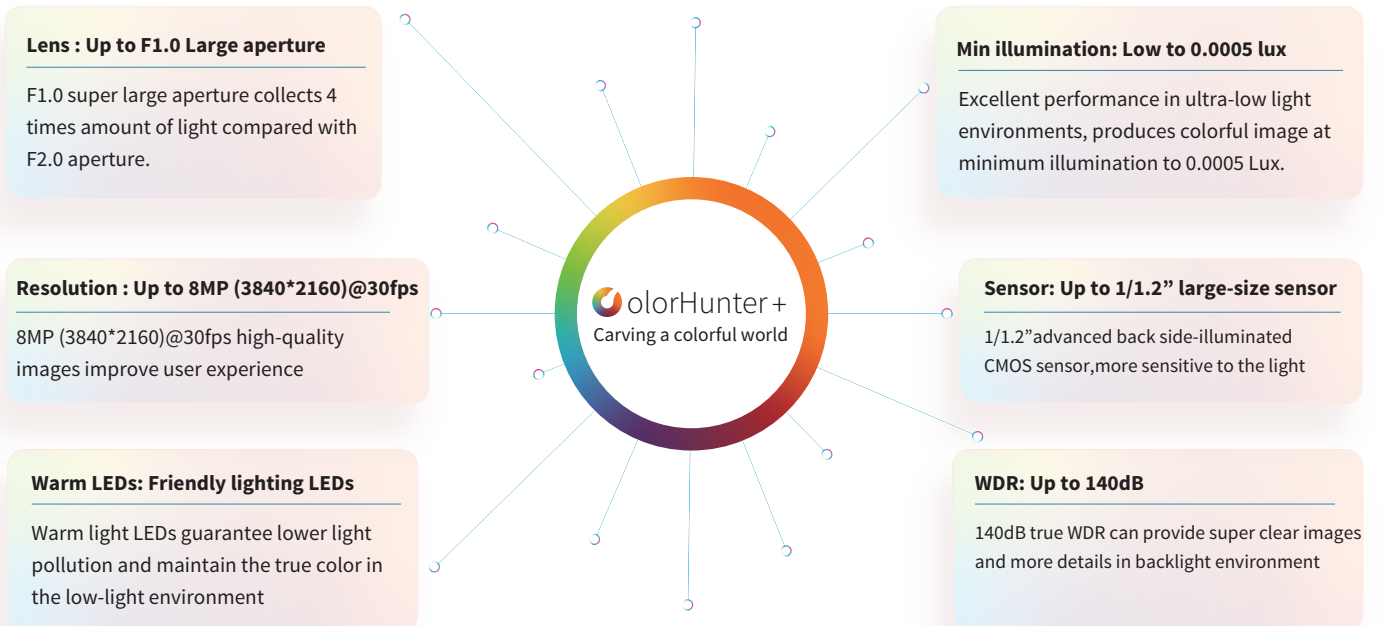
Lens : Up to F1.0 Large aperture

F1.0 super large aperture collects 4 times amount of light compared with F2.0 aperture.

Resolution : Up to 8MP (3840*2160)@30fps

8MP (3840*2160)@30fps high-quality images improve user experience

Warm LEDs: Friendly lighting LEDs

Warm light LEDs guarantee lower light pollution and maintain the true color in the low-light environment

olorHunter+
Carving a colorful world

Min illumination: Low to 0.0005 lux

Excellent performance in ultra-low light environments, produces colorful image at minimum illumination to 0.0005 Lux.

Sensor: Up to 1/1.2” large-size sensor

1/1.2”advanced back side-illuminated CMOS sensor,more sensitive to the light

WDR: Up to 140dB

140dB true WDR can provide super clear images and more details in backlight environment